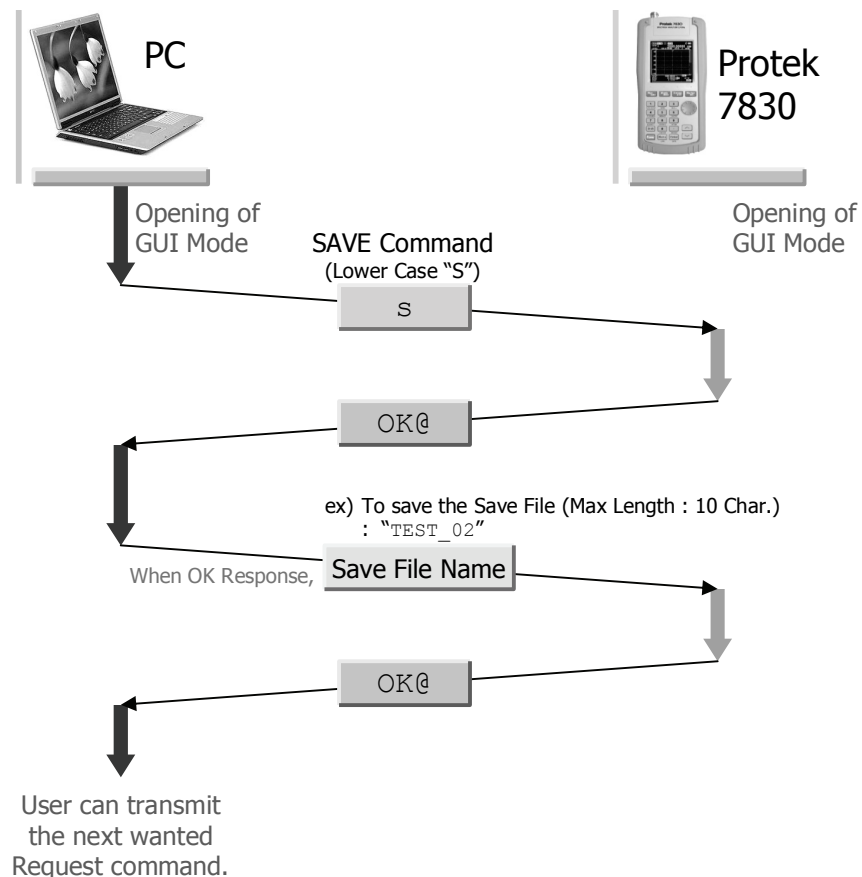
PC

Protek 7830

Opening of GUI Mode

Opening of GUI Mode

SAVE Command
(Lower Case "S")

s

OK@

ex) To save the Save File (Max Length : 10 Char.)
: "TEST_02"

When OK Response,

Save File Name

OK@

User can transmit the next wanted Request command.